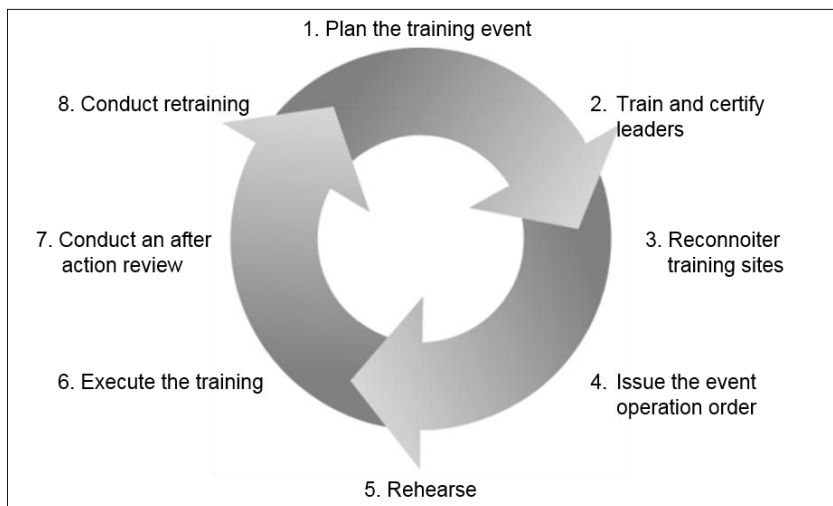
1. Plan the training event

2. Train and certify leaders

3. Reconnoiter training sites

4. Issue the event operation order

5. Rehearse

6. Execute the training

7. Conduct an after action review

8. Conduct retraining